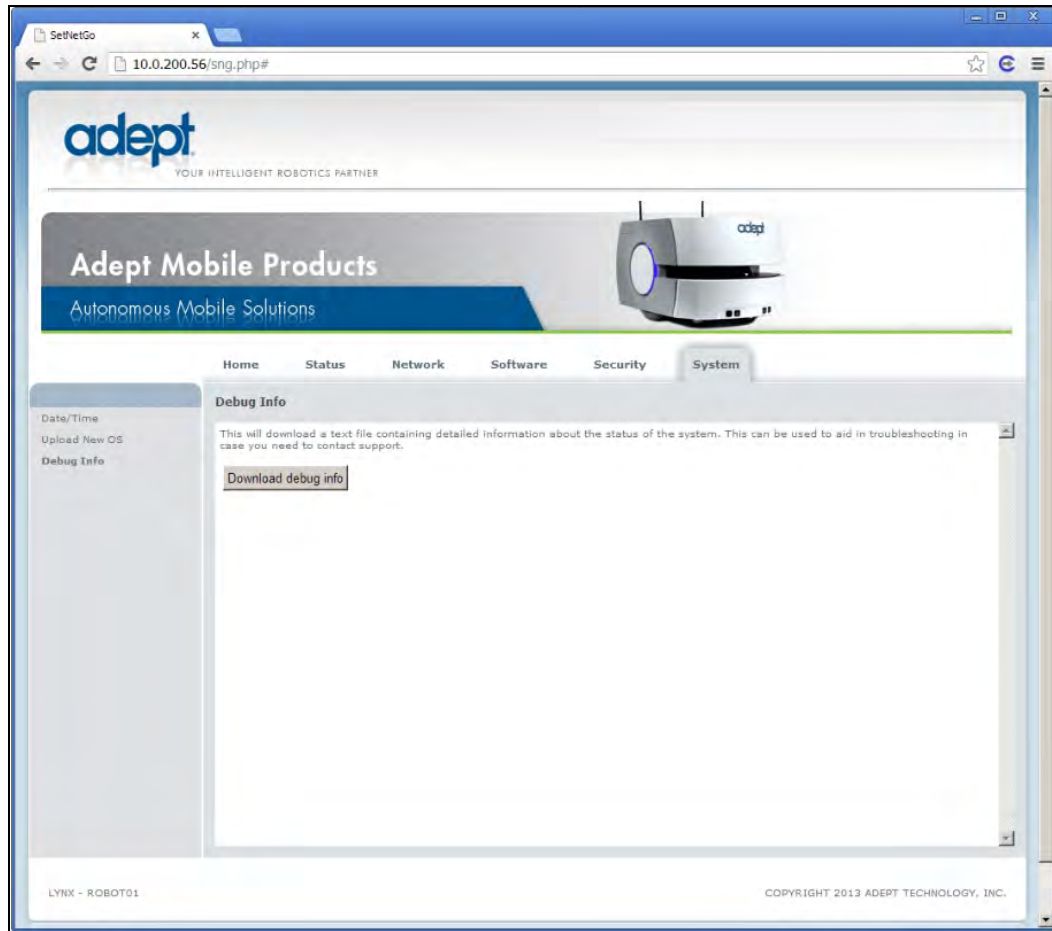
SetNetGo

10.0.200.56/sng.php#

adept
YOUR INTELLIGENT ROBOTICS PARTNER

adept

Adept Mobile Products
Autonomous Mobile Solutions

Home Status Network Software Security System

Date/Time
Upload New OS
Debug Info

Debug Info

This will download a text file containing detailed information about the status of the system. This can be used to aid in troubleshooting in case you need to contact support.

Download debug info

LYNX - ROBOT01

COPYRIGHT 2013 ADEPT TECHNOLOGY, INC.